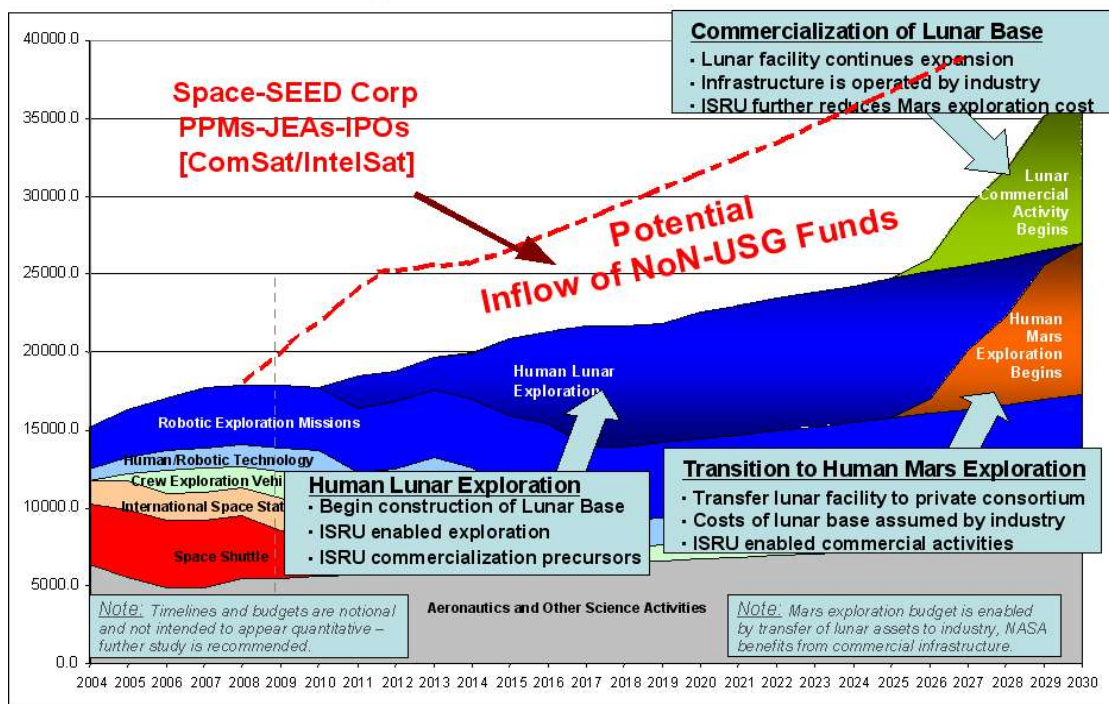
Commercialization of Lunar Base
· Lunar facility continues expansion
· Infrastructure is operated by industry
· ISRU further reduces Mars exploration cost

Space-SEED Corp
PPMs-JEAs-IPOs
[ComSat/IntelSat]

Potential
Inflow of NoN-USG Funds

40000.0
35000.0
30000.0
25000.0
20000.0
15000.0
10000.0
5000.0
0.0

Lunar Commercial Activity Begins

Human Mars Exploration Begins

Human Lunar Exploration

Robotic Exploration Missions

Human/Robotic Technology

Crew Exploration Vehi

International Space Stat

Space Shuttle

Human Lunar Exploration
· Begin construction of Lunar Base
· ISRU enabled exploration
· ISRU commercialization precursors

Transition to Human Mars Exploration
· Transfer lunar facility to private consortium
· Costs of lunar base assumed by industry
· ISRU enabled commercial activities

Note: Timelines and budgets are notional and not intended to appear quantitative – further study is recommended.

Aeronautics and Other Science Activities

Note: Mars exploration budget is enabled by transfer of lunar assets to industry, NASA benefits from commercial infrastructure.

2004 2005 2006 2007 2008 2009 2010 2011 2012 2013 2014 2015 2016 2017 2018 2019 2020 2021 2022 2023 2024 2025 2026 2027 2028 2029 2030